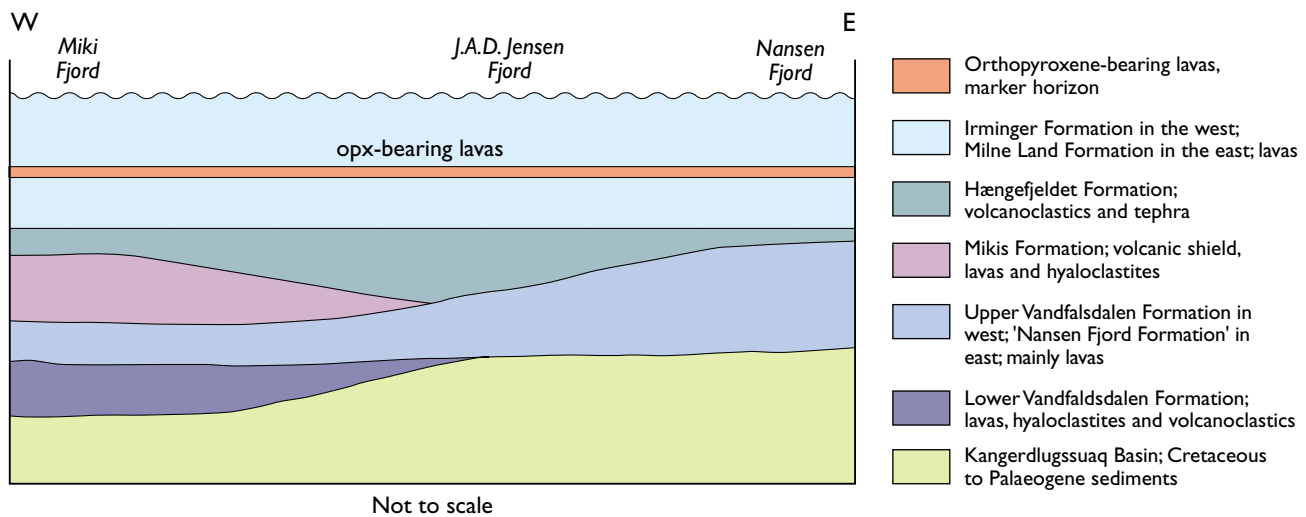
W

E

Miki Fjord

J.A.D. Jensen Fjord

Nansen Fjord

opx-bearing lavas

Not to scale

Orthopyroxene-bearing lavas, marker horizon

Irminger Formation in the west; Milne Land Formation in the east; lavas

Hængefjeldet Formation; volcanoclastics and tephra

Mikis Formation; volcanic shield, lavas and hyaloclastites

Upper Vandfalsdalen Formation in west; 'Nansen Fjord Formation' in east; mainly lavas

Lower Vandfaldsdalen Formation; lavas, hyaloclastites and volcanoclastics

Kangerdlugssuaq Basin; Cretaceous to Palaeogene sediments